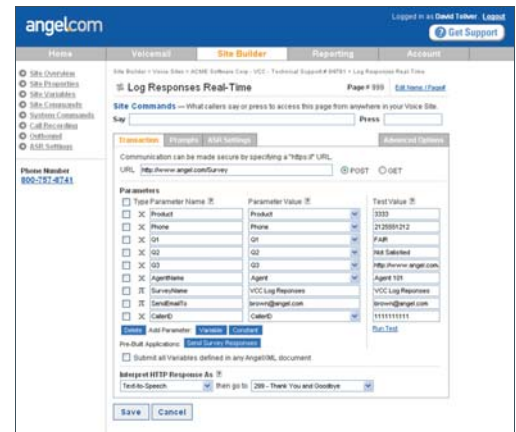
angelcom

Logged in as David Tolver Logout

Get Support

Home | Voicemail | Site Builder | Reporting | Account

Site Overview
Site Properties
Site Variables
Site Commands
System Commands
Call Recording
Outbound
ASR Settings

Phone Number
800-787-8741

Site Builder > Voice Sites > ACME Software Corp - VCC - Technical Support # 94761 > Log Responses Real-Time

Log Responses Real-Time

Page # 999 Edit Name | Page#

Site Commands — What callers say or press to access this page from anywhere in your Voice Site.

Say

Press

Transaction | Prompts | ASR Settings | Advanced Options

Communication can be made secure by specifying a "https://" URL.

URL http://www.angel.com/Survey

POST GET

Parameters

| Type | Parameter Name | Parameter Value | Test Value |
|---|---|---|---|
| X | Product | Product | 3333 |
| X | Phone | Phone | 2125551212 |
| X | Q1 | Q1 | FAIR |
| X | Q2 | Q2 | Not Satisfied |
| X | Q3 | Q3 | http://www.angel.com |
| X | AgentName | Agent | Agent 101 |
| π | SurveyName | VCC Log Reponses | VCC Log Reponses |
| π | SendEmailTo | brown@angel.com | brown@angel.com |
| X | CallerID | CallerID | 1111111111 |

Delete Add Parameter: Variable Constant

Run Test

Pre-Built Applications: Send Survey Responses

Submit all Variables defined in any AngelXML document.

Interpret HTTP Response As

Text-to-Speech then go to 299 - Thank You and Goodbye

Save Cancel